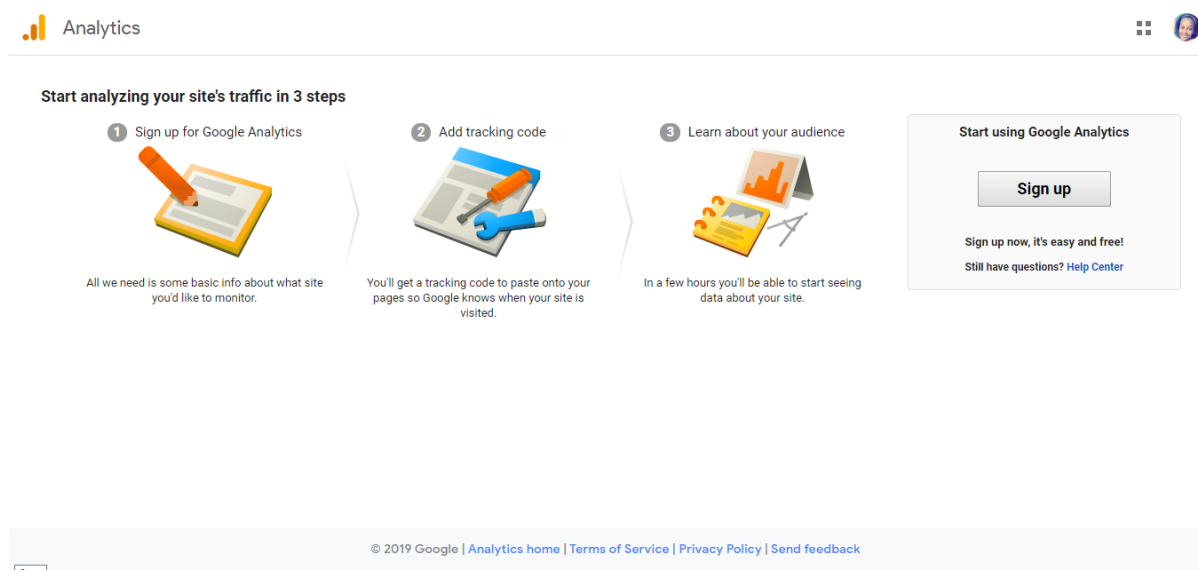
Analytics

Start analyzing your site's traffic in 3 steps

1 Sign up for Google Analytics

All we need is some basic info about what site you'd like to monitor.

2 Add tracking code

You'll get a tracking code to paste onto your pages so Google knows when your site is visited.

3 Learn about your audience

In a few hours you'll be able to start seeing data about your site.

Start using Google Analytics

Sign up

Sign up now, it's easy and free!

Still have questions? Help Center

© 2019 Google | Analytics home | Terms of Service | Privacy Policy | Send feedback